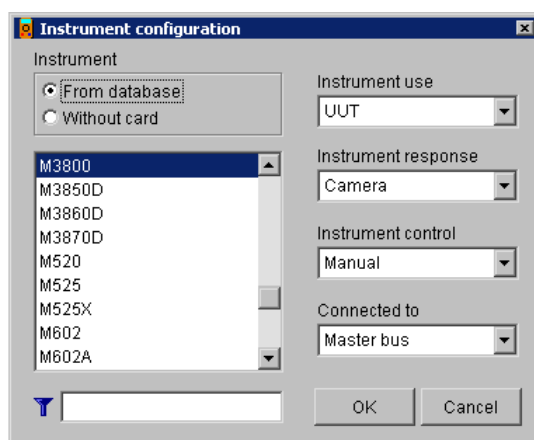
Instrument configuration

Instrument

From database

Without card

M3800
M3850D
M3860D
M3870D
M520
M525
M525X
M602
M602A

Instrument use
UUT

Instrument response
Camera

Instrument control
Manual

Connected to
Master bus

OK

Cancel